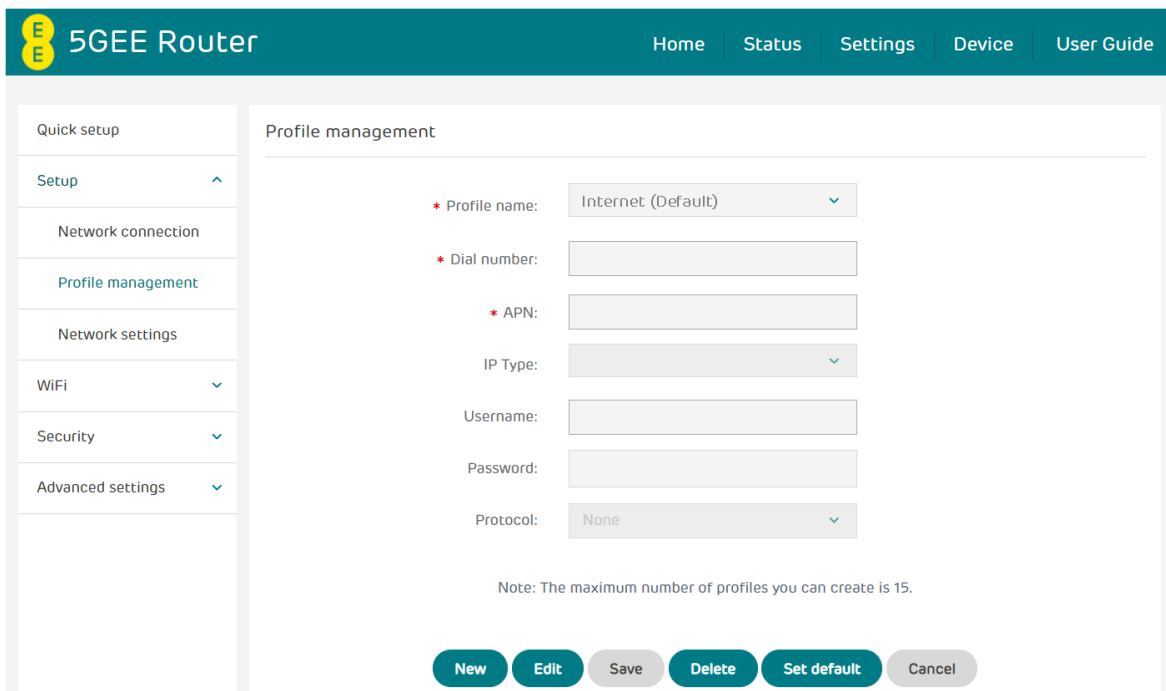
EE 5GEE Router

Home | Status | Settings | Device | User Guide

Quick setup
Setup
Network connection
Profile management
Network settings
WiFi
Security
Advanced settings

Profile management

* Profile name: Internet (Default)
* Dial number:
* APN:
IP Type:
Username:
Password:
Protocol: None

Note: The maximum number of profiles you can create is 15.

New | Edit | Save | Delete | Set default | Cancel